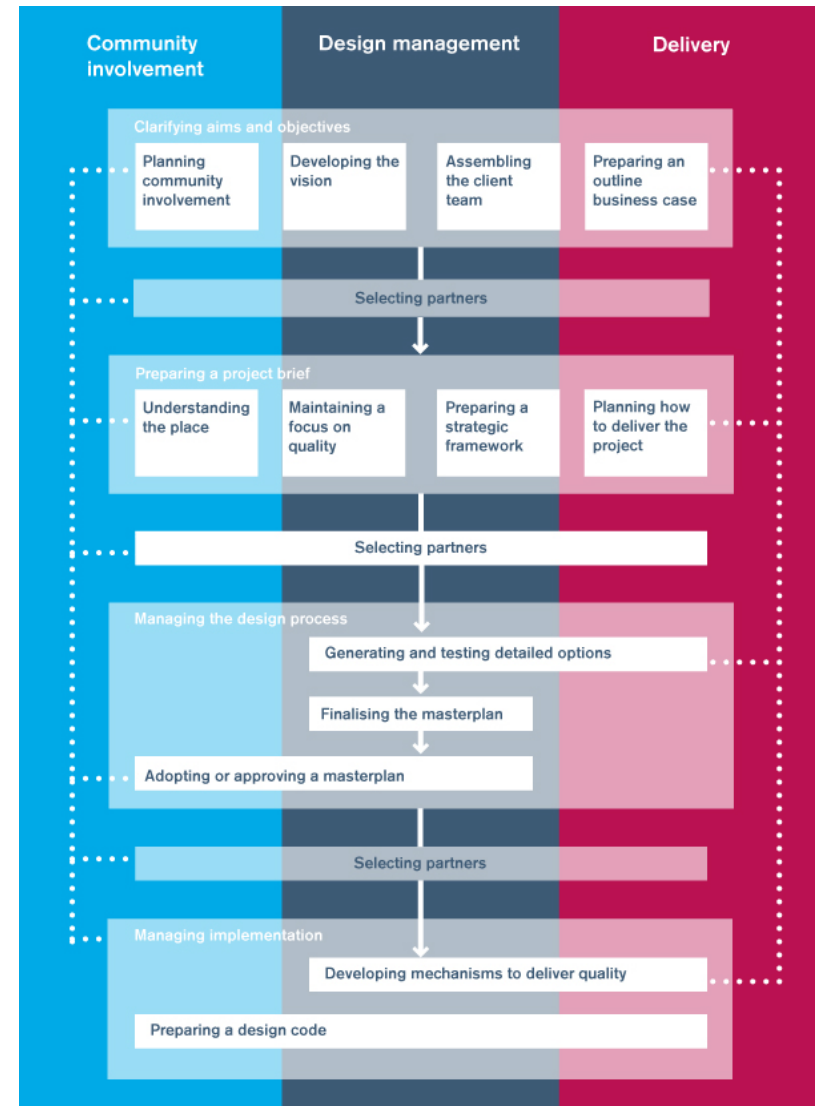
Community involvement

Design management

Delivery

Clarifying aims and objectives

Planning community involvement

Developing the vision

Assembling the client team

Preparing an outline business case

Selecting partners

Preparing a project brief

Understanding the place

Maintaining a focus on quality

Preparing a strategic framework

Planning how to deliver the project

Selecting partners

Managing the design process

Generating and testing detailed options

Finalising the masterplan

Adopting or approving a masterplan

Selecting partners

Managing implementation

Developing mechanisms to deliver quality

Preparing a design code